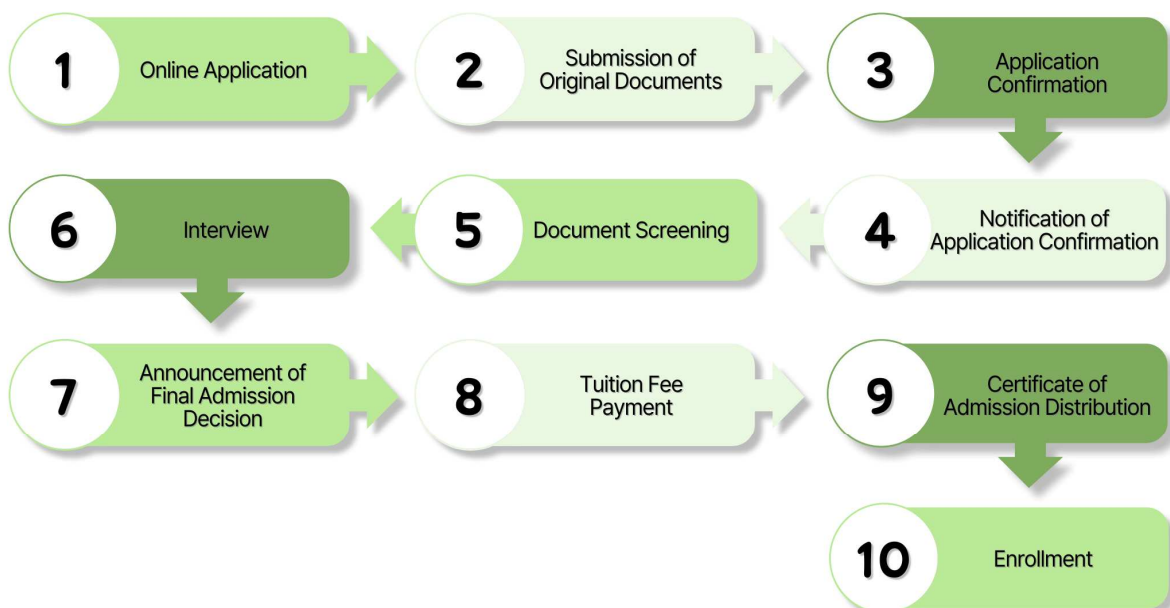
1 Online Application

2 Submission of Original Documents

3 Application Confirmation

4 Notification of Application Confirmation

5 Document Screening

6 Interview

7 Announcement of Final Admission Decision

8 Tuition Fee Payment

9 Certificate of Admission Distribution

10 Enrollment